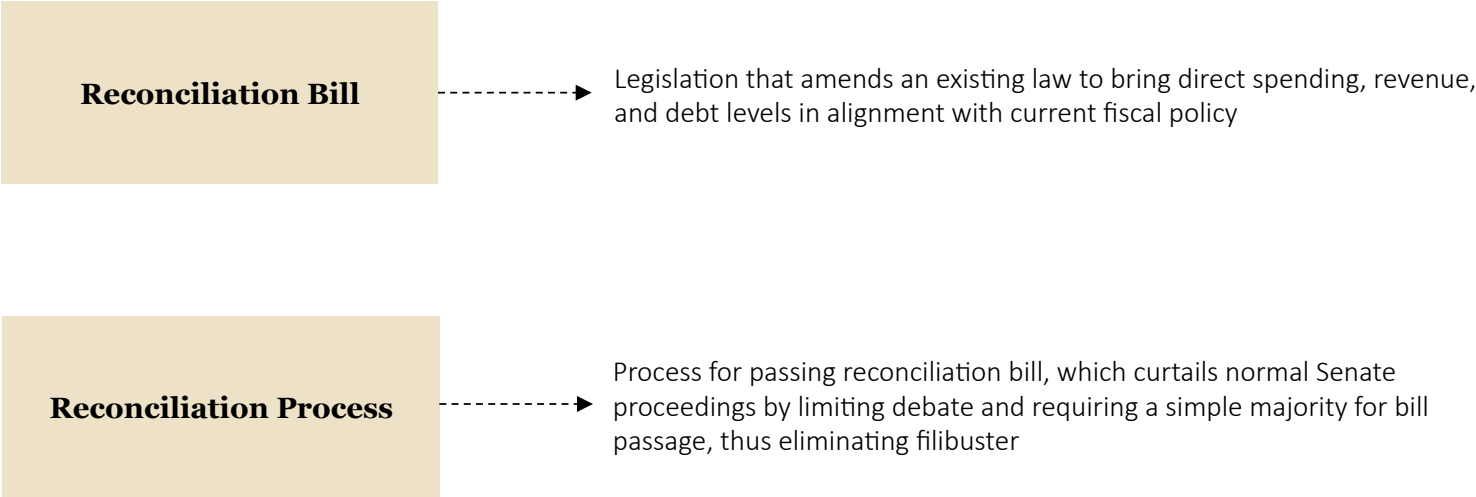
Reconciliation Bill

Legislation that amends an existing law to bring direct spending, revenue, and debt levels in alignment with current fiscal policy

Reconciliation Process

Process for passing reconciliation bill, which curtails normal Senate proceedings by limiting debate and requiring a simple majority for bill passage, thus eliminating filibuster